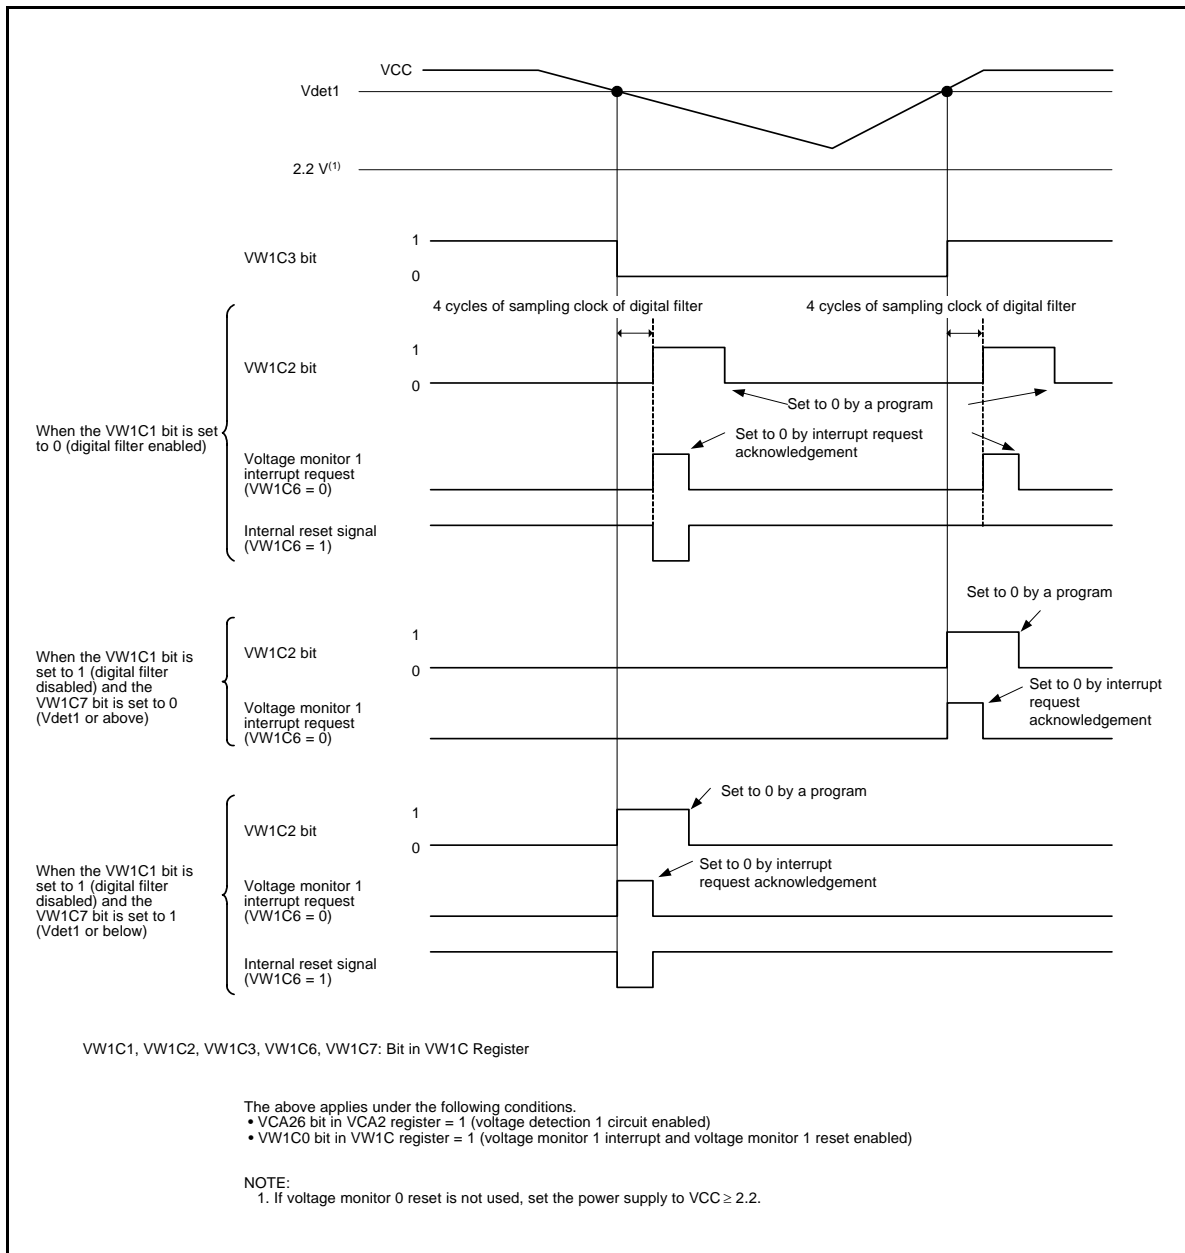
VCC
Vdet1
2.2 V$^{(1)}$

1
VW1C3 bit
0

4 cycles of sampling clock of digital filter
4 cycles of sampling clock of digital filter

When the VW1C1 bit is set to 0 (digital filter enabled)

1
VW1C2 bit
0
Set to 0 by a program

Voltage monitor 1 interrupt request (VW1C6 = 0)
Set to 0 by interrupt request acknowledgement

Internal reset signal (VW1C6 = 1)

When the VW1C1 bit is set to 1 (digital filter disabled) and the VW1C7 bit is set to 0 (Vdet1 or above)

Set to 0 by a program
1
VW1C2 bit
0

Voltage monitor 1 interrupt request (VW1C6 = 0)
Set to 0 by interrupt request acknowledgement

When the VW1C1 bit is set to 1 (digital filter disabled) and the VW1C7 bit is set to 1 (Vdet1 or below)

Set to 0 by a program
1
VW1C2 bit
0

Voltage monitor 1 interrupt request (VW1C6 = 0)
Set to 0 by interrupt request acknowledgement

Internal reset signal (VW1C6 = 1)

VW1C1, VW1C2, VW1C3, VW1C6, VW1C7: Bit in VW1C Register

The above applies under the following conditions.
• VCA26 bit in VCA2 register = 1 (voltage detection 1 circuit enabled)
• VW1C0 bit in VW1C register = 1 (voltage monitor 1 interrupt and voltage monitor 1 reset enabled)

NOTE:
1. If voltage monitor 0 reset is not used, set the power supply to VCC $\geq$ 2.2.